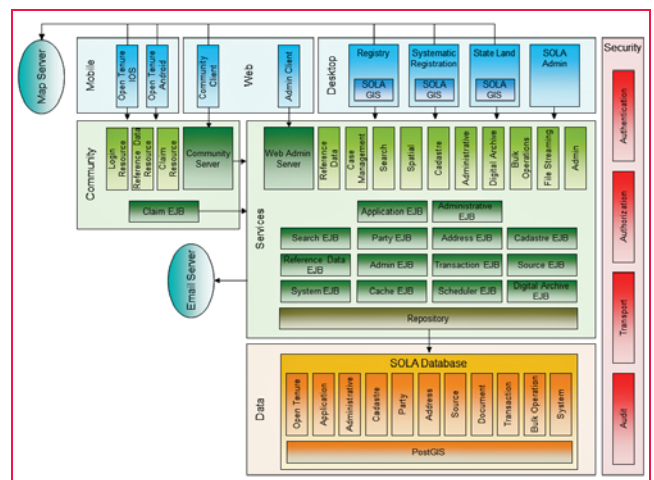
Map Server

Mobile

Open Tenure IOS

Open Tenure Android

Web

Community Client

Admin Client

Desktop

Registry

SOLA GIS

Systematic Registration

SOLA GIS

State Land

SOLA GIS

SOLA Admin

Security

Authentication

Authorization

Transport

Audit

Community

Login Resource

Reference Data Resource

Claim Resource

Community Server

Claim EJB

Services

Web Admin Server

Reference Data

Case Management

Search

Spatial

Cadastre

Administrative

Digital Archive

Bulk Operations

File Streaming

Admin

Application EJB

Administrative EJB

Search EJB

Party EJB

Address EJB

Cadastre EJB

Reference Data EJB

Admin EJB

Transaction EJB

Source EJB

System EJB

Cache EJB

Scheduler EJB

Digital Archive EJB

Repository

Email Server

Data

SOLA Database

Open Tenure

Application

Administrative

Cadastre

Party

Address

Source

Document

Transaction

Bulk Operation

System

PostGIS